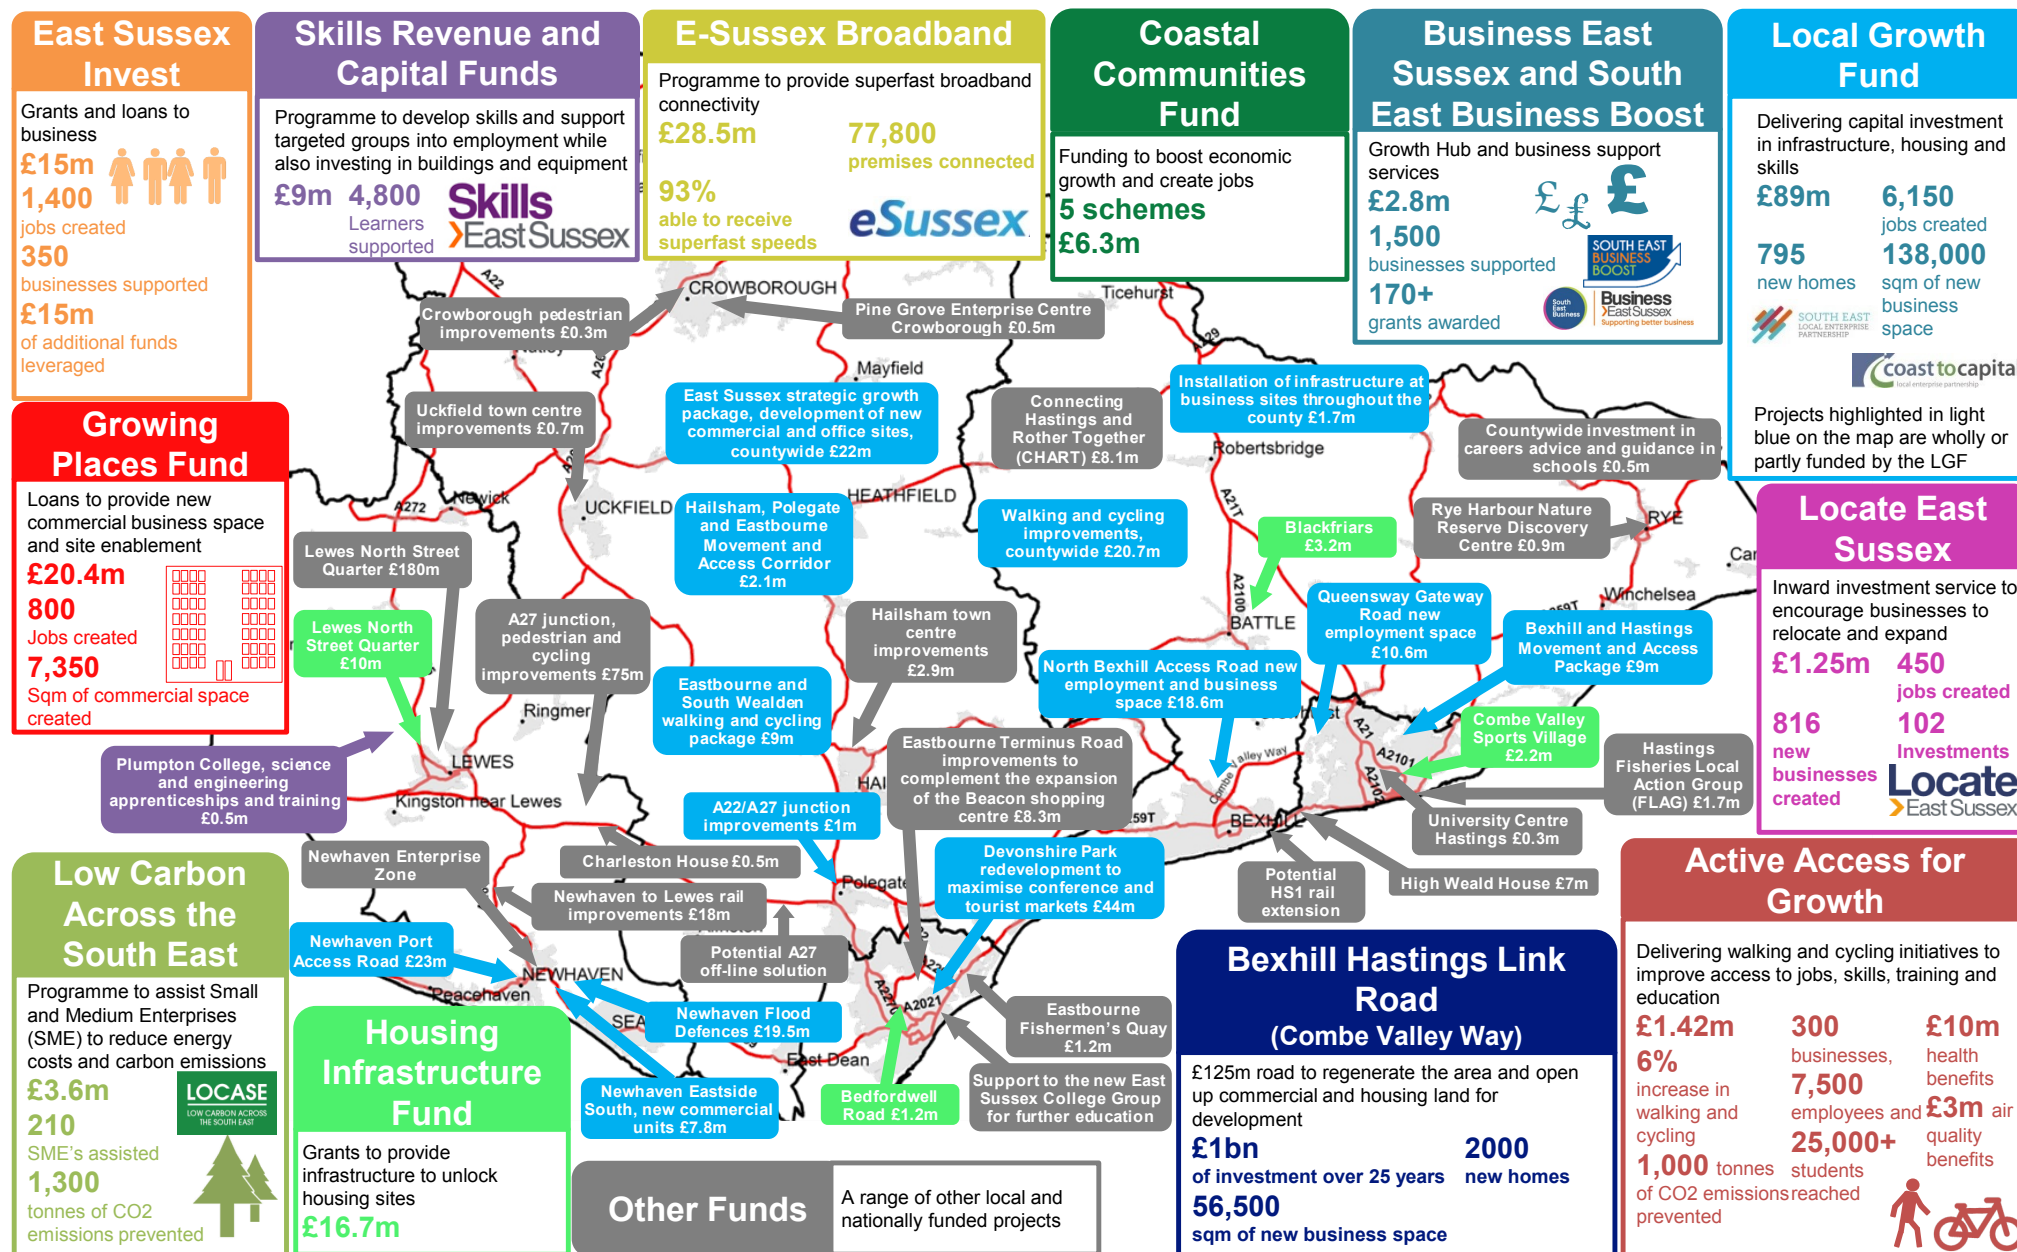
East Sussex Invest

Grants and loans to business
£15m
1,400
jobs created
350
businesses supported
£15m
of additional funds leveraged

Skills Revenue and Capital Funds

Programme to develop skills and support targeted groups into employment while also investing in buildings and equipment
£9m 4,800
Learners supported
Skills East Sussex

E-Sussex Broadband

Programme to provide superfast broadband connectivity
£28.5m 77,800
premises connected
93%
able to receive superfast speeds
eSussex

Coastal Communities Fund

Funding to boost economic growth and create jobs
5 schemes
£6.3m

Business East Sussex and South East Business Boost

Growth Hub and business support services
£2.8m
1,500
businesses supported
170+
grants awarded
SOUTH EAST BUSINESS BOOST
Business East Sussex
Supporting better business

Local Growth Fund

Delivering capital investment in infrastructure, housing and skills
£89m 6,150
jobs created
795 138,000
new homes sqm of new business space
SOUTH EAST LOCAL ENTERPRISE PARTNERSHIP
coast to capital
Projects highlighted in light blue on the map are wholly or partly funded by the LGF

Growing Places Fund

Loans to provide new commercial business space and site enablement
£20.4m
800
Jobs created
7,350
Sqm of commercial space created

Crowborough pedestrian improvements £0.3m
CROWBOROUGH
Pine Grove Enterprise Centre Crowborough £0.5m
Ticehurst
Mayfield
Uckfield town centre improvements £0.7m
East Sussex strategic growth package, development of new commercial and office sites, countywide £22m
Connecting Hastings and Rother Together (CHART) £8.1m
Installation of infrastructure at business sites throughout the county £1.7m
Robertsbridge
Countywide investment in careers advice and guidance in schools £0.5m
Newick
UCKFIELD
Hailsham, Polegate and Eastbourne Movement and Access Corridor £2.1m
HEATHFIELD
Walking and cycling improvements, countywide £20.7m
Blackfriars £3.2m
Rye Harbour Nature Reserve Discovery Centre £0.9m
RYE
Lewes North Street Quarter £180m
Lewes North Street Quarter £10m
A27 junction, pedestrian and cycling improvements £75m
Hailsham town centre improvements £2.9m
BATTLE
Queensway Gateway Road new employment space £10.6m
Winchelsea
Bexhill and Hastings Movement and Access Package £9m
North Bexhill Access Road new employment and business space £18.6m
Eastbourne and South Wealden walking and cycling package £9m
Ringmer
Combe Valley Sports Village £2.2m
Hastings Fisheries Local Action Group (FLAG) £1.7m
Plumpton College, science and engineering apprenticeships and training £0.5m
LEWES
Kingston near Lewes
Eastbourne Terminus Road improvements to complement the expansion of the Beacon shopping centre £8.3m
A22/A27 junction improvements £1m
University Centre Hastings £0.3m
BEXHILL
Newhaven Enterprise Zone
Charleston House £0.5m
Devonshire Park redevelopment to maximise conference and tourist markets £44m
Polegate
Potential HS1 rail extension
High Weald House £7m
Newhaven to Lewes rail improvements £18m
Potential A27 off-line solution
Newhaven Port Access Road £23m
NEWHAVEN
Peacehaven
Newhaven Flood Defences £19.5m
Eastbourne Fishermen's Quay £1.2m
East Dean
Newhaven Eastside South, new commercial units £7.8m
Bedfordwell Road £1.2m
Support to the new East Sussex College Group for further education

Locate East Sussex

Inward investment service to encourage businesses to relocate and expand
£1.25m 450
jobs created
816 102
new businesses created Investments
Locate East Sussex

Low Carbon Across the South East

Programme to assist Small and Medium Enterprises (SME) to reduce energy costs and carbon emissions
£3.6m
210
SME's assisted
1,300
tonnes of CO2 emissions prevented
LOCASE LOW CARBON ACROSS THE SOUTH EAST

Housing Infrastructure Fund

Grants to provide infrastructure to unlock housing sites
£16.7m

Other Funds
A range of other local and nationally funded projects

Bexhill Hastings Link Road (Combe Valley Way)

£125m road to regenerate the area and open up commercial and housing land for development
£1bn
of investment over 25 years
2000
new homes
56,500
sqm of new business space

Active Access for Growth

Delivering walking and cycling initiatives to improve access to jobs, skills, training and education
£1.42m 300 £10m
6% businesses, health
increase in walking and cycling 7,500 benefits
employees and £3m air quality benefits
1,000 tonnes of CO2 emissions prevented
25,000+ students reached